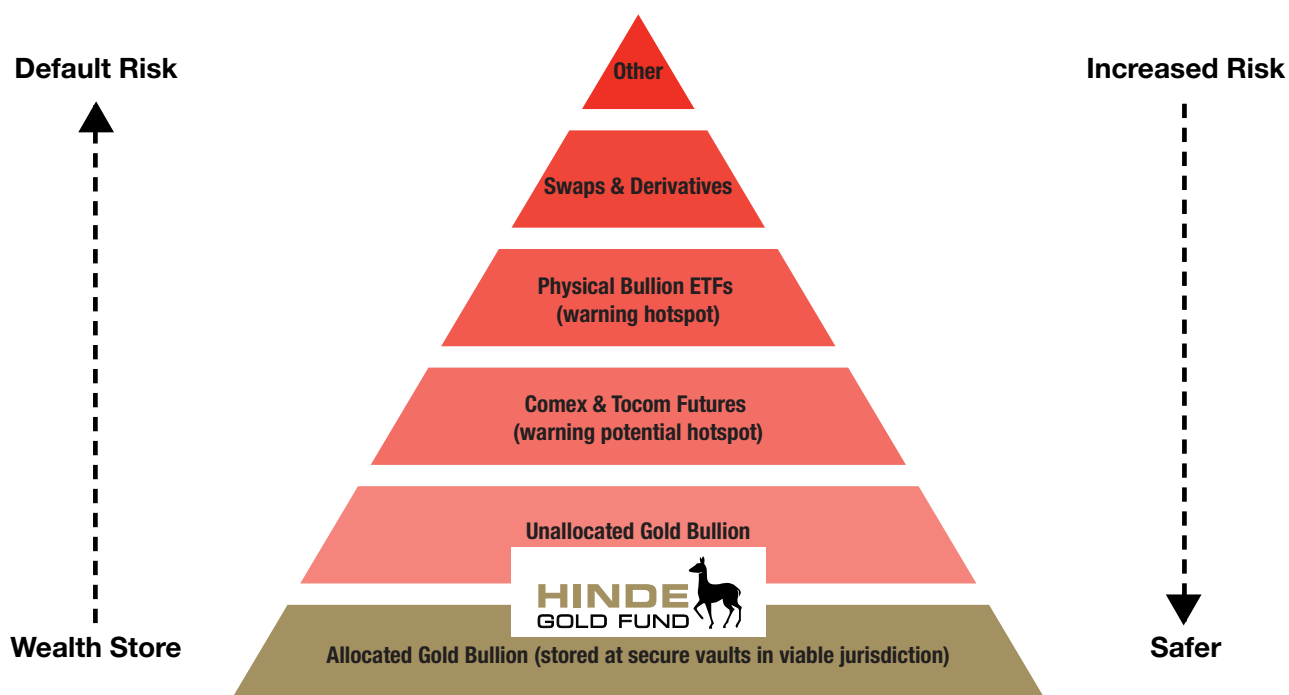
Default Risk

Increased Risk

Other

Swaps & Derivatives

Physical Bullion ETFs
(warning hotspot)

Comex & Tocom Futures
(warning potential hotspot)

Unallocated Gold Bullion

HINDE
GOLD FUND

Allocated Gold Bullion (stored at secure vaults in viable jurisdiction)

Wealth Store

Safer